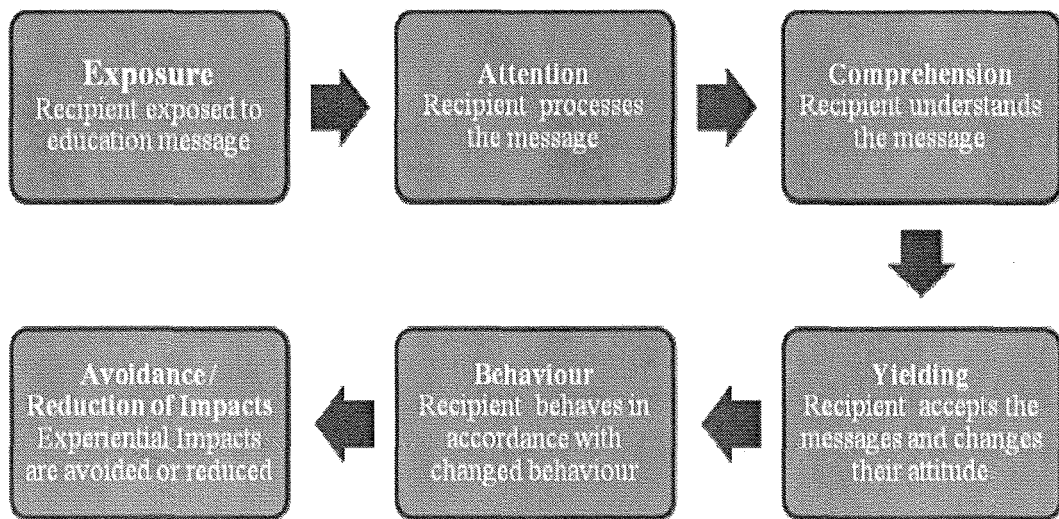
**Exposure**
Recipient exposed to education message

**Attention**
Recipient processes the message

**Comprehension**
Recipient understands the message

**Yielding**
Recipient accepts the messages and changes their attitude

**Behaviour**
Recipient behaves in accordance with changed behaviour

**Avoidance / Reduction of Impacts**
Experiential Impacts are avoided or reduced